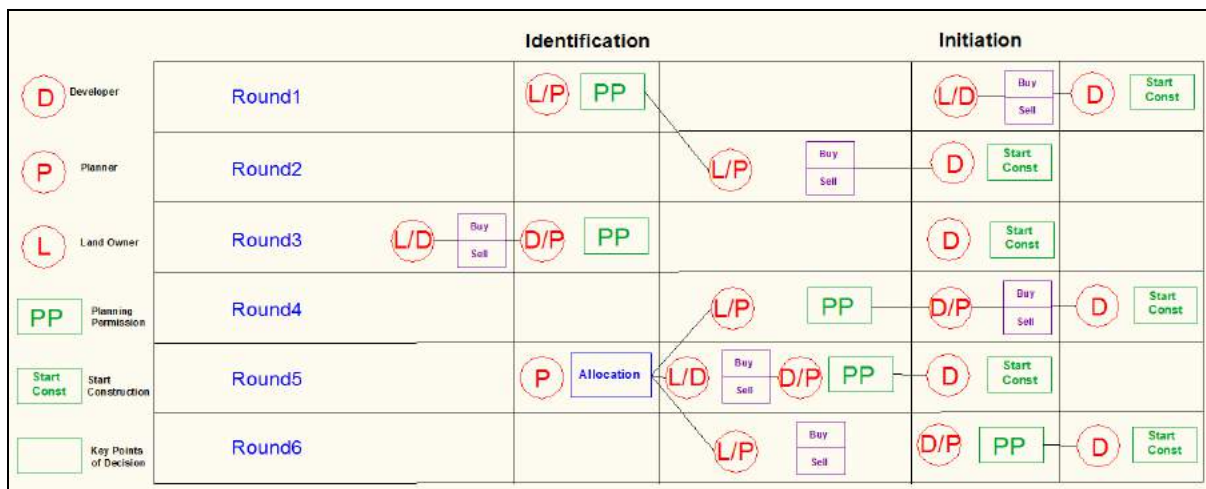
Identification

Initiation

D Developer

P Planner

L Land Owner

PP Planning Permission

Start Const Start Construction

Key Points of Decision

Round1 L/P PP L/D Buy Sell D Start Const

Round2 L/P Buy Sell D Start Const

Round3 L/D Buy Sell D/P PP D Start Const

Round4 L/P PP D/P Buy Sell D Start Const

Round5 P Allocation L/D Buy Sell D/P PP D Start Const

Round6 L/P Buy Sell D/P PP D Start Const